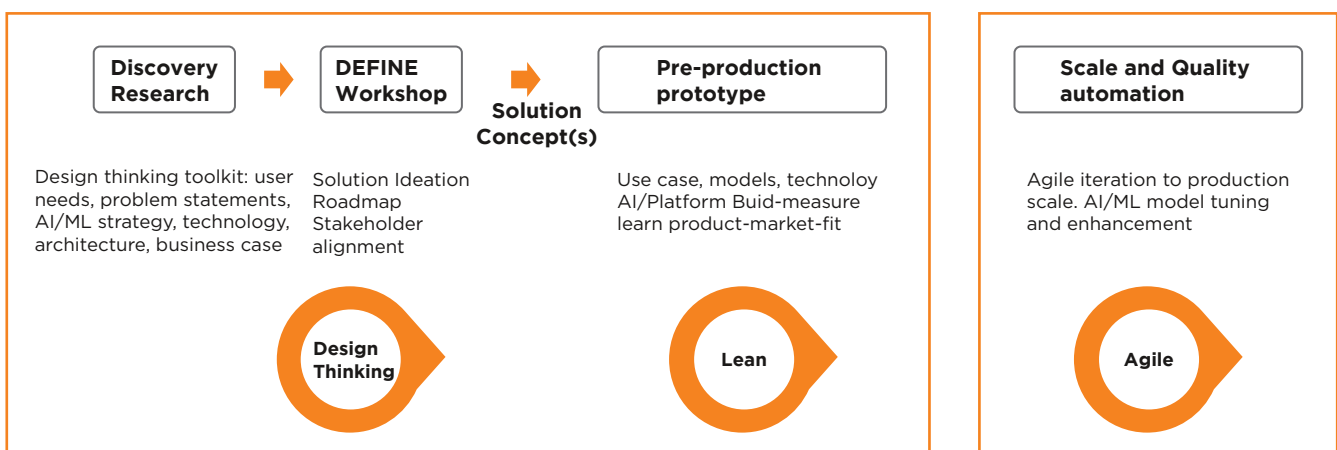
Discovery Research

DEFINE Workshop

Solution Concept(s)

Pre-production prototype

Scale and Quality automation

Design thinking toolkit: user needs, problem statements, AI/ML strategy, technology, architecture, business case

Solution Ideation
Roadmap
Stakeholder alignment

Use case, models, technoloy AI/Platform Buid-measure learn product-market-fit

Agile iteration to production scale. AI/ML model tuning and enhancement

Design Thinking

Lean

Agile